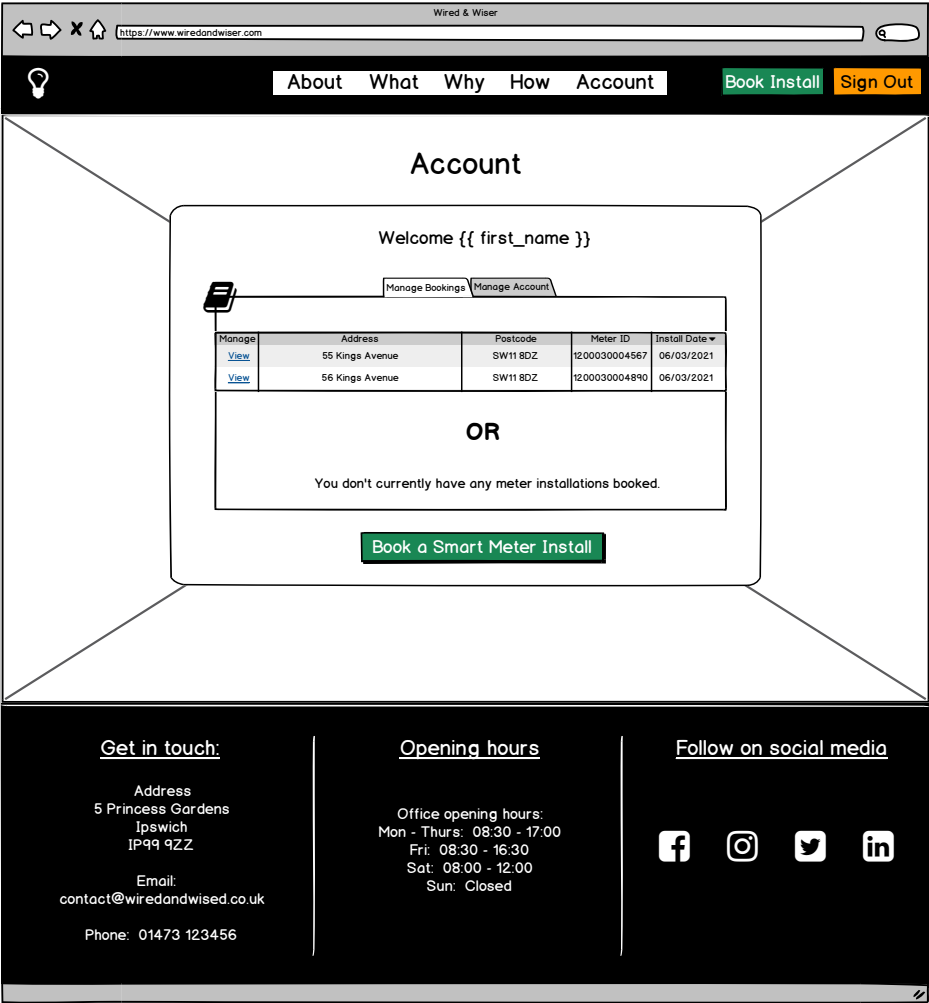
Wired & Wiser

https://www.wiredandwiser.com

About What Why How Account

Book Install Sign Out

Account

Welcome {{ first_name }}

Manage Bookings Manage Account

| Manage | Address | Postcode | Meter ID | Install Date |
|---|---|---|---|---|
| View | 55 Kings Avenue | SW11 8DZ | 1200030004567 | 06/03/2021 |
| View | 56 Kings Avenue | SW11 8DZ | 1200030004890 | 06/03/2021 |

OR

You don't currently have any meter installations booked.

Book a Smart Meter Install

Get in touch:

Address
5 Princess Gardens
Ipswich
IP99 9ZZ

Email:
contact@wiredandwised.co.uk

Phone: 01473 123456

Opening hours

Office opening hours:
Mon - Thurs: 08:30 - 17:00
Fri: 08:30 - 16:30
Sat: 08:00 - 12:00
Sun: Closed

Follow on social media